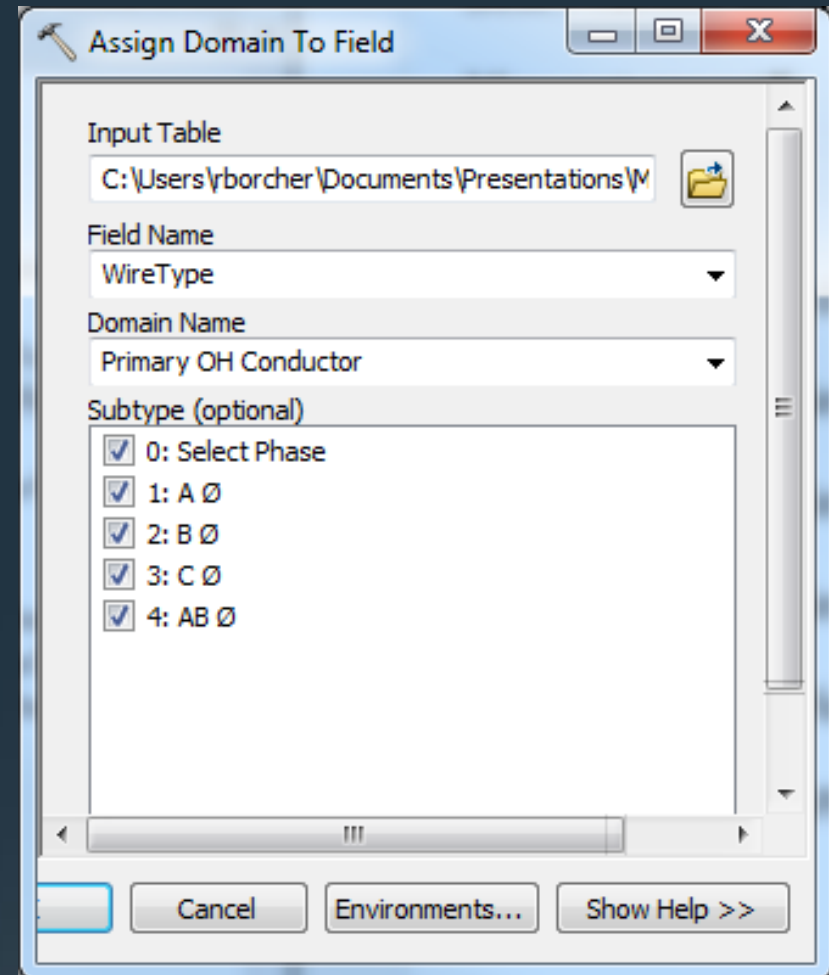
Assign Domain To Field

Input Table
C:\Users\rborcher\Documents\Presentations\M

Field Name
WireType

Domain Name
Primary OH Conductor

Subtype (optional)
0: Select Phase
1: A Ø
2: B Ø
3: C Ø
4: AB Ø

Cancel
Environments...
Show Help >>